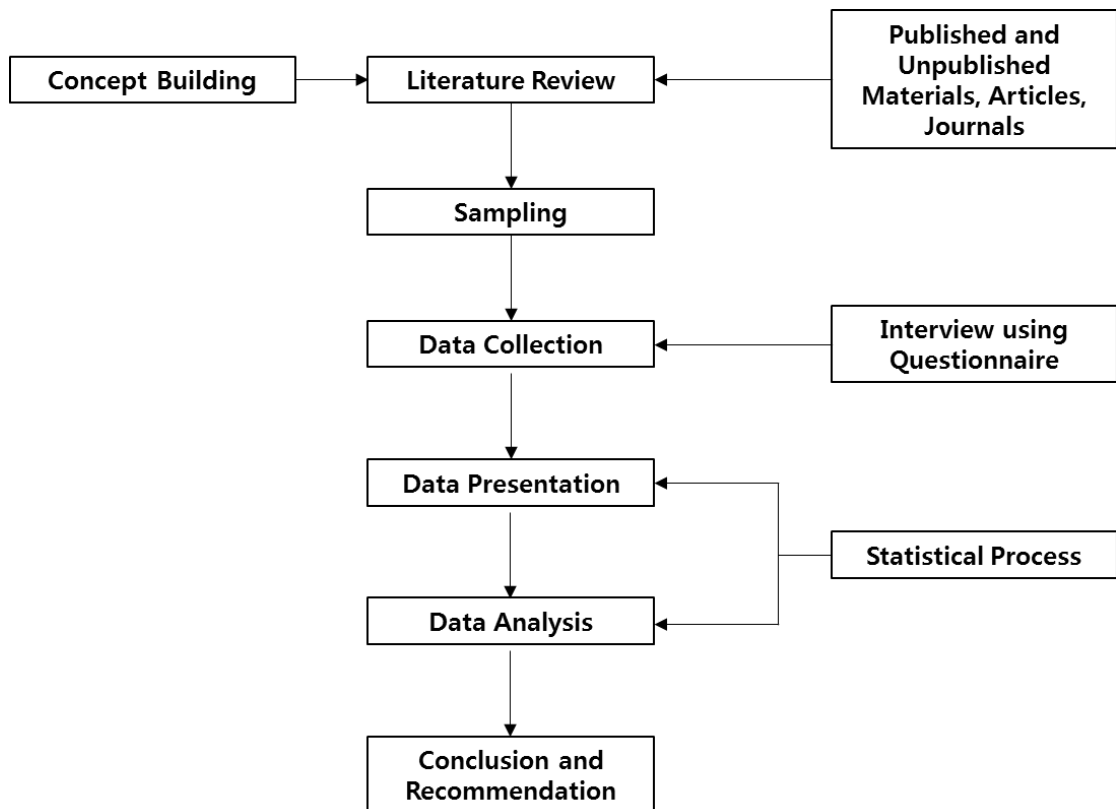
Concept Building

Literature Review

Published and Unpublished Materials, Articles, Journals

Sampling

Data Collection

Interview using Questionnaire

Data Presentation

Statistical Process

Data Analysis

Conclusion and Recommendation